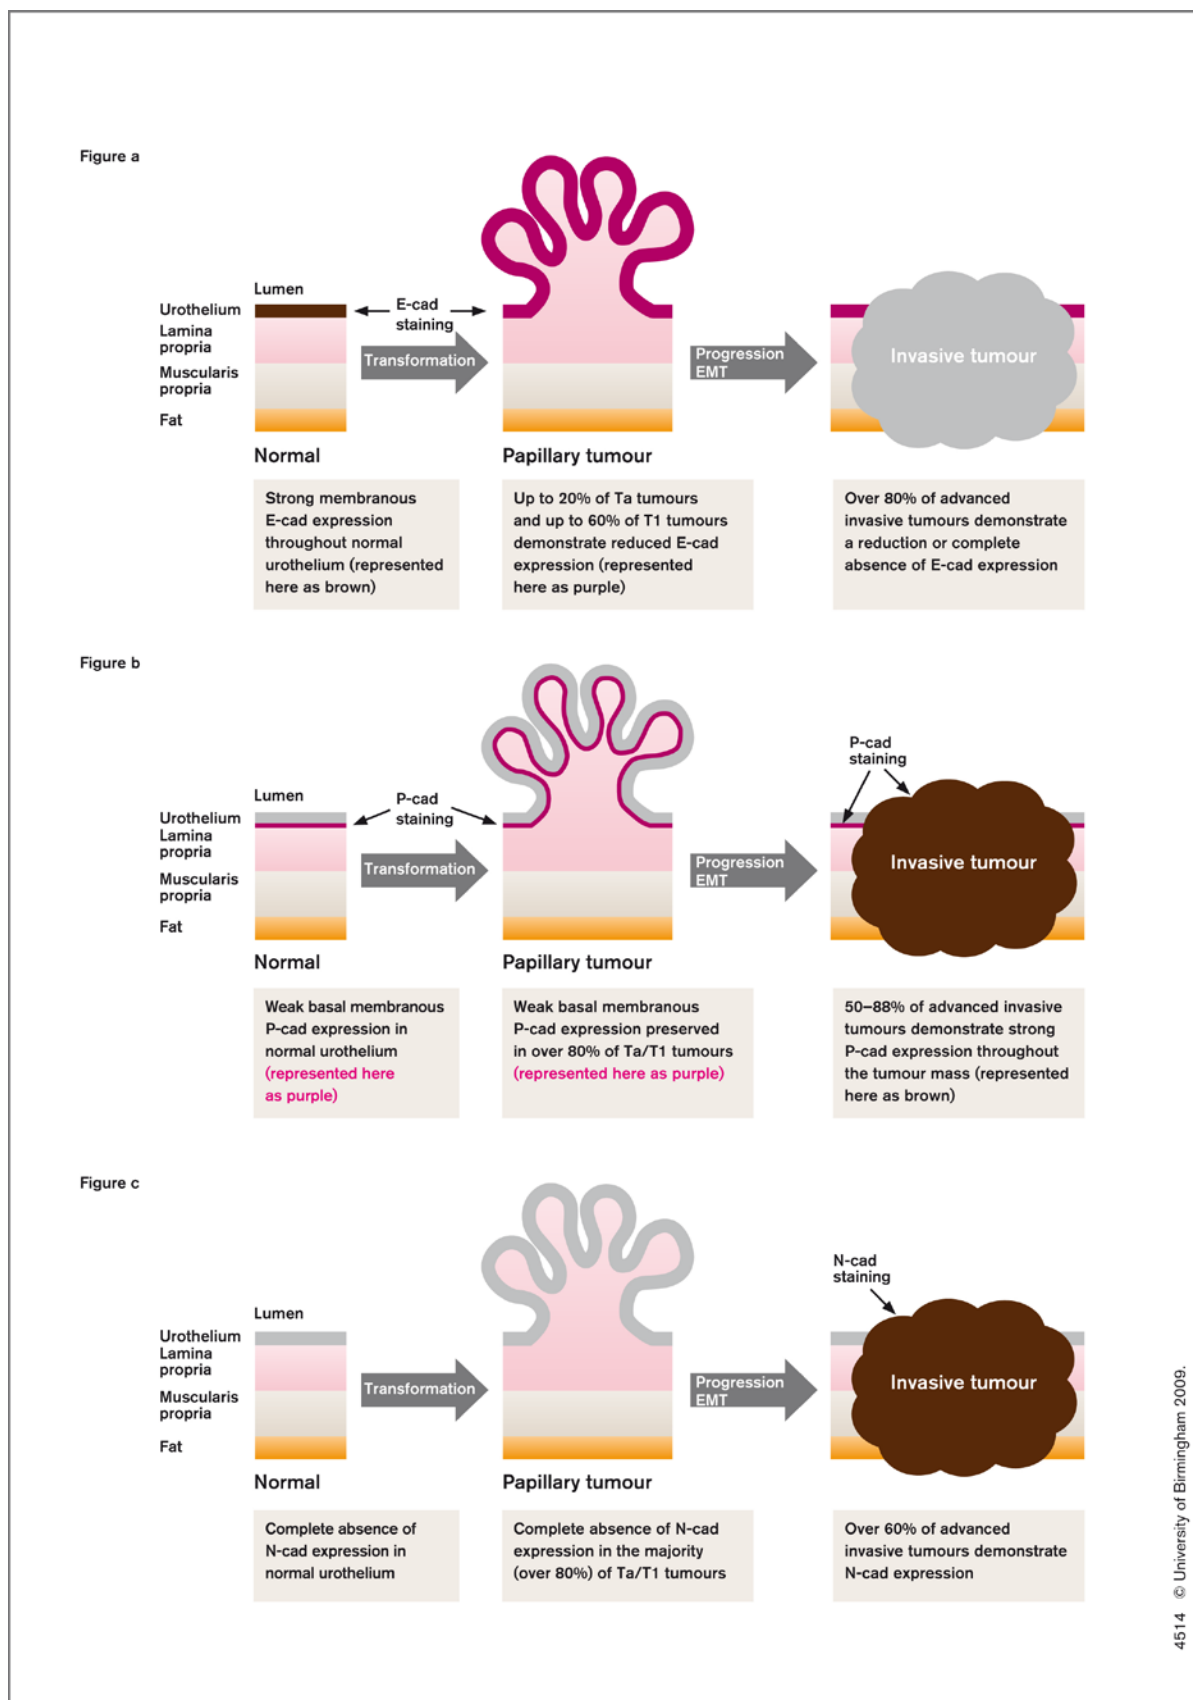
Figure a

Lumen
Urothelium
Lamina propria
Muscularis propria
Fat

E-cad staining

Transformation

Progression EMT

Invasive tumour

Normal

Papillary tumour

Strong membranous E-cad expression throughout normal urothelium (represented here as brown)

Up to 20% of Ta tumours and up to 60% of T1 tumours demonstrate reduced E-cad expression (represented here as purple)

Over 80% of advanced invasive tumours demonstrate a reduction or complete absence of E-cad expression

Figure b

Lumen
Urothelium
Lamina propria
Muscularis propria
Fat

P-cad staining

Transformation

Progression EMT

P-cad staining

Invasive tumour

Normal

Papillary tumour

Weak basal membranous P-cad expression in normal urothelium (represented here as purple)

Weak basal membranous P-cad expression preserved in over 80% of Ta/T1 tumours (represented here as purple)

50–88% of advanced invasive tumours demonstrate strong P-cad expression throughout the tumour mass (represented here as brown)

Figure c

Lumen
Urothelium
Lamina propria
Muscularis propria
Fat

Transformation

Progression EMT

N-cad staining

Invasive tumour

Normal

Papillary tumour

Complete absence of N-cad expression in normal urothelium

Complete absence of N-cad expression in the majority (over 80%) of Ta/T1 tumours

Over 60% of advanced invasive tumours demonstrate N-cad expression

4514 © University of Birmingham 2009.